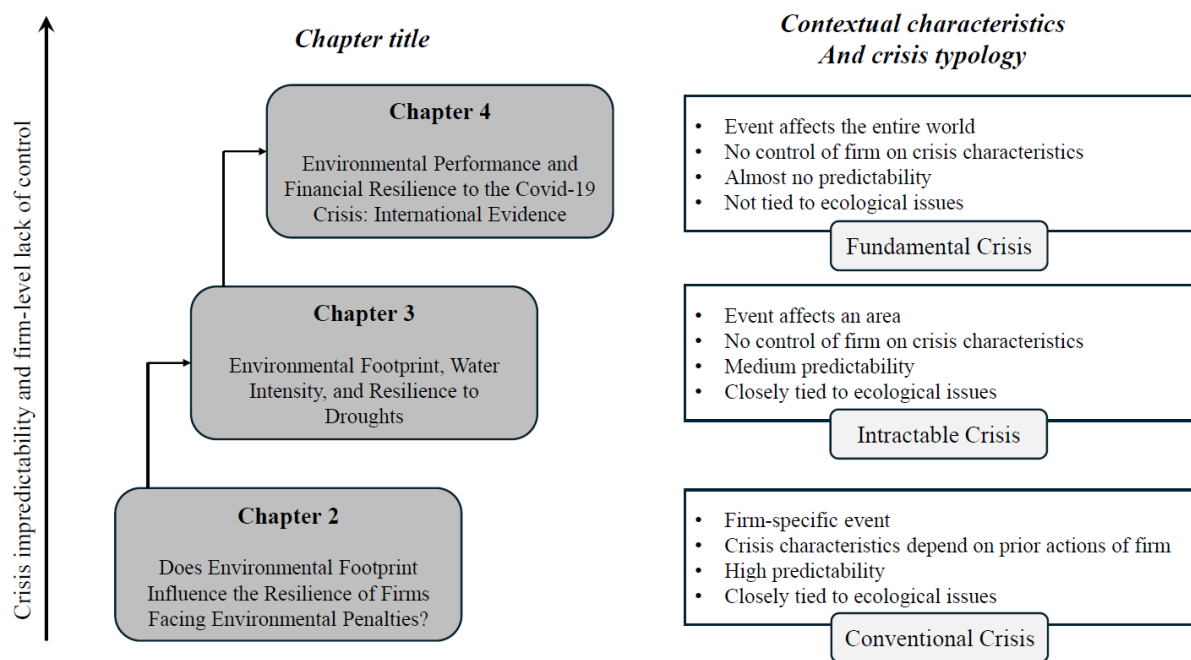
Crisis impredictability and firm-level lack of control

Chapter title

Contextual characteristics
And crisis typology

Chapter 4

Environmental Performance and Financial Resilience to the Covid-19 Crisis: International Evidence

- Event affects the entire world
- No control of firm on crisis characteristics
- Almost no predictability
- Not tied to ecological issues

Fundamental Crisis

Chapter 3

Environmental Footprint, Water Intensity, and Resilience to Droughts

- Event affects an area
- No control of firm on crisis characteristics
- Medium predictability
- Closely tied to ecological issues

Intractable Crisis

Chapter 2

Does Environmental Footprint Influence the Resilience of Firms Facing Environmental Penalties?

- Firm-specific event
- Crisis characteristics depend on prior actions of firm
- High predictability
- Closely tied to ecological issues

Conventional Crisis